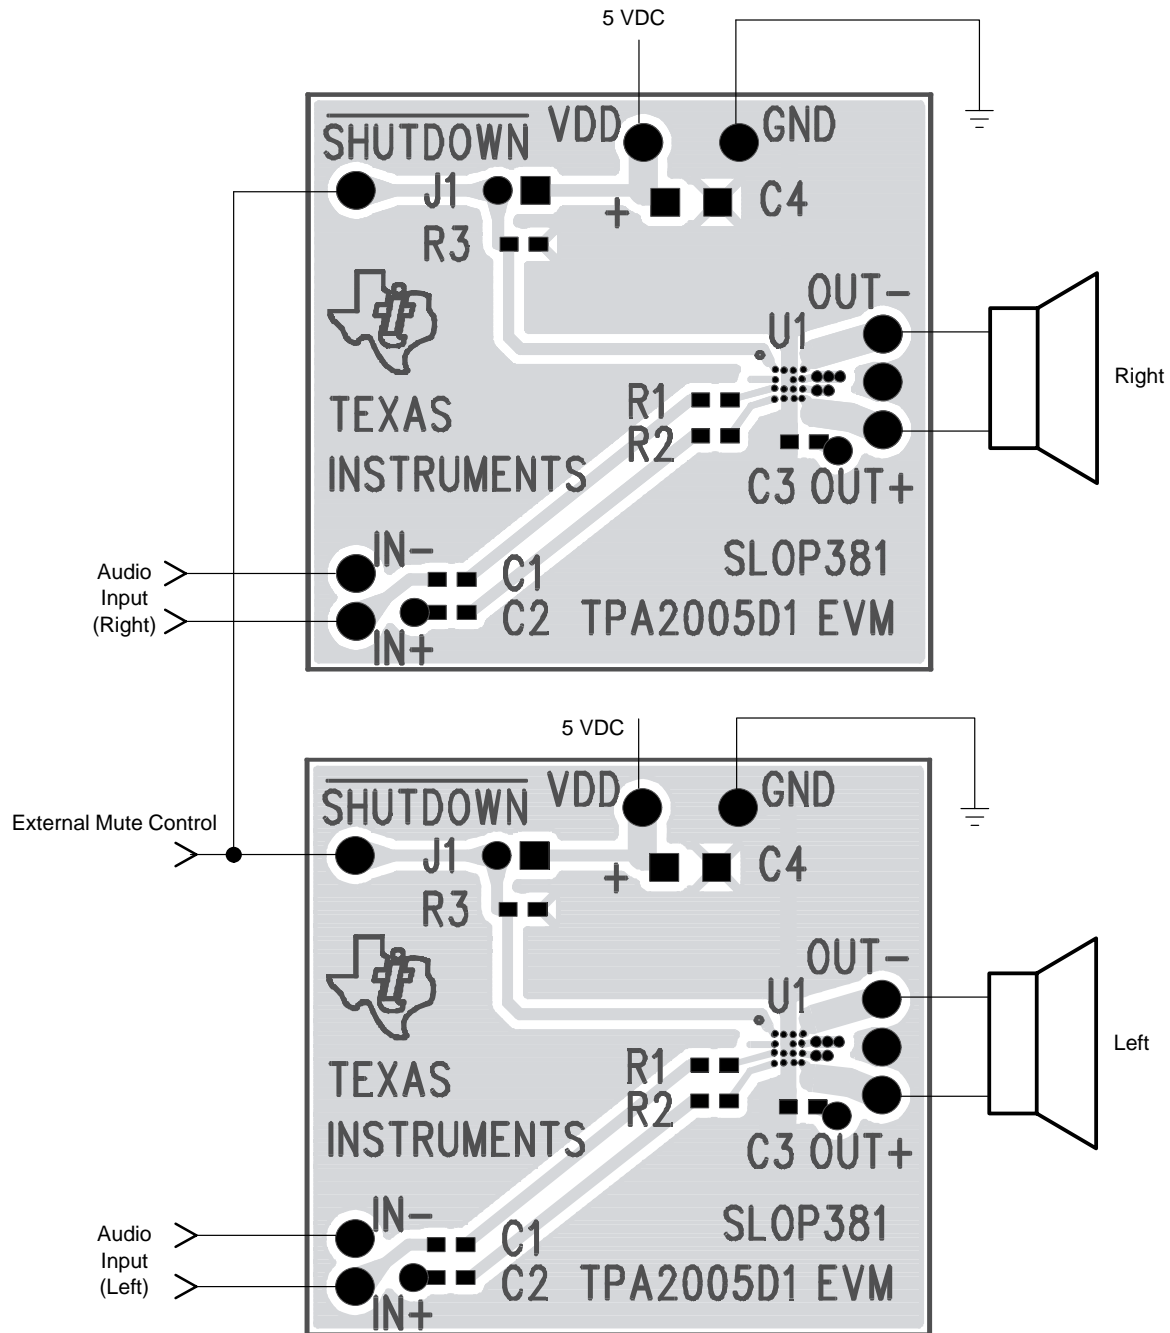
5 VDC

$\overline{\text{SHUTDOWN}}$ VDD GND

J1

+ C4

R3

OUT−

U1

Right

TEXAS

R1

R2

INSTRUMENTS

C3 OUT+

IN−

SLOP381

Audio Input (Right)

C1

C2 TPA2005D1 EVM

IN+

5 VDC

$\overline{\text{SHUTDOWN}}$ VDD GND

External Mute Control

J1

+ C4

R3

OUT−

U1

Left

TEXAS

R1

R2

INSTRUMENTS

C3 OUT+

IN−

SLOP381

Audio Input (Left)

C1

C2 TPA2005D1 EVM

IN+